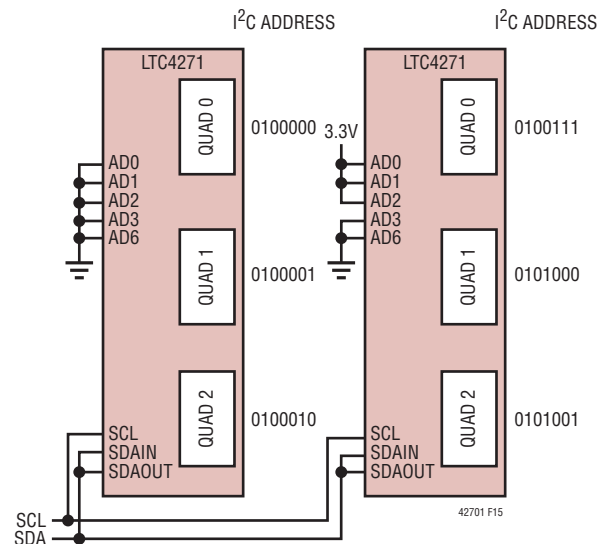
$I^2C$ ADDRESS

$I^2C$ ADDRESS

LTC4271

QUAD 0

0100000

AD0
AD1
AD2
AD3
AD6

QUAD 1

0100001

QUAD 2

0100010

SCL
SDAIN
SDAOUT

LTC4271

3.3V

QUAD 0

0100111

AD0
AD1
AD2
AD3
AD6

QUAD 1

0101000

QUAD 2

0101001

SCL
SDAIN
SDAOUT

SCL
SDA

42701 F15